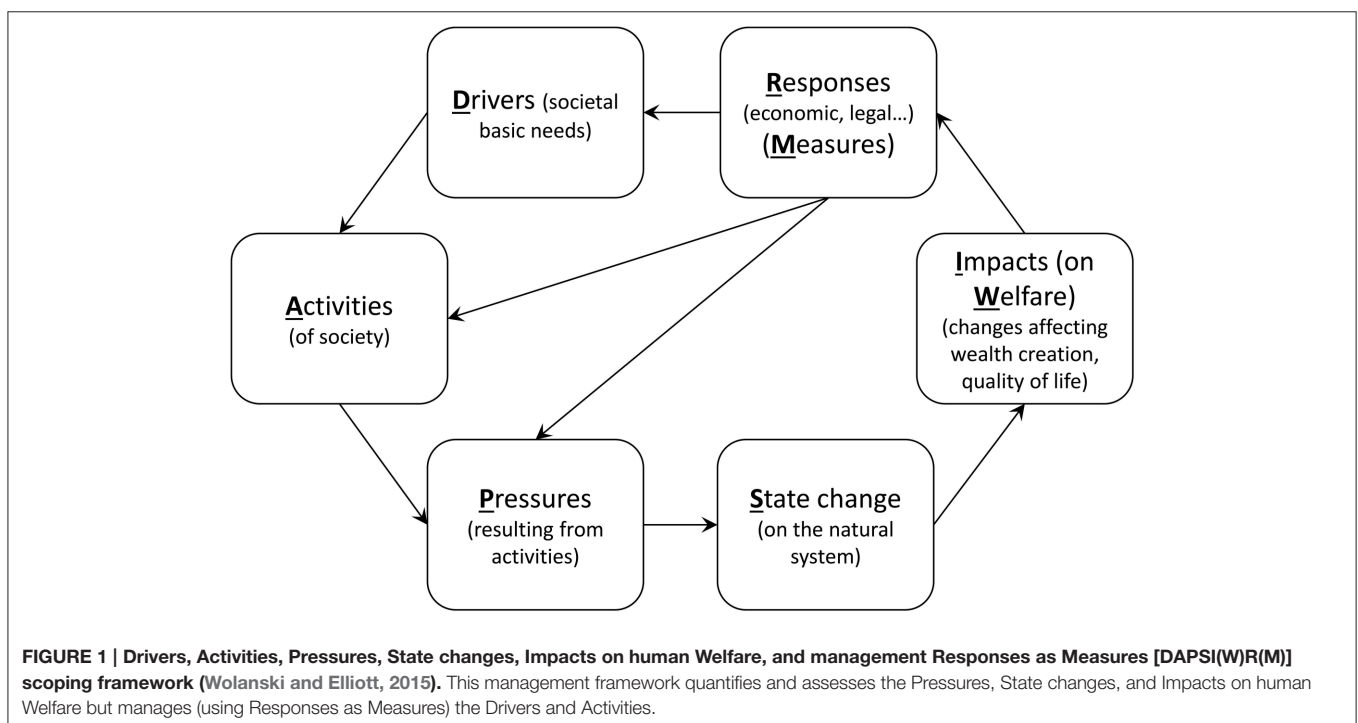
Drivers (societal basic needs)

Responses (economic, legal…) (Measures)

Activities (of society)

Impacts (on Welfare) (changes affecting wealth creation, quality of life)

Pressures (resulting from activities)

State change (on the natural system)

FIGURE 1 | Drivers, Activities, Pressures, State changes, Impacts on human Welfare, and management Responses as Measures [DAPSI(W)R(M)] scoping framework (Wolanski and Elliott, 2015). This management framework quantifies and assesses the Pressures, State changes, and Impacts on human Welfare but manages (using Responses as Measures) the Drivers and Activities.